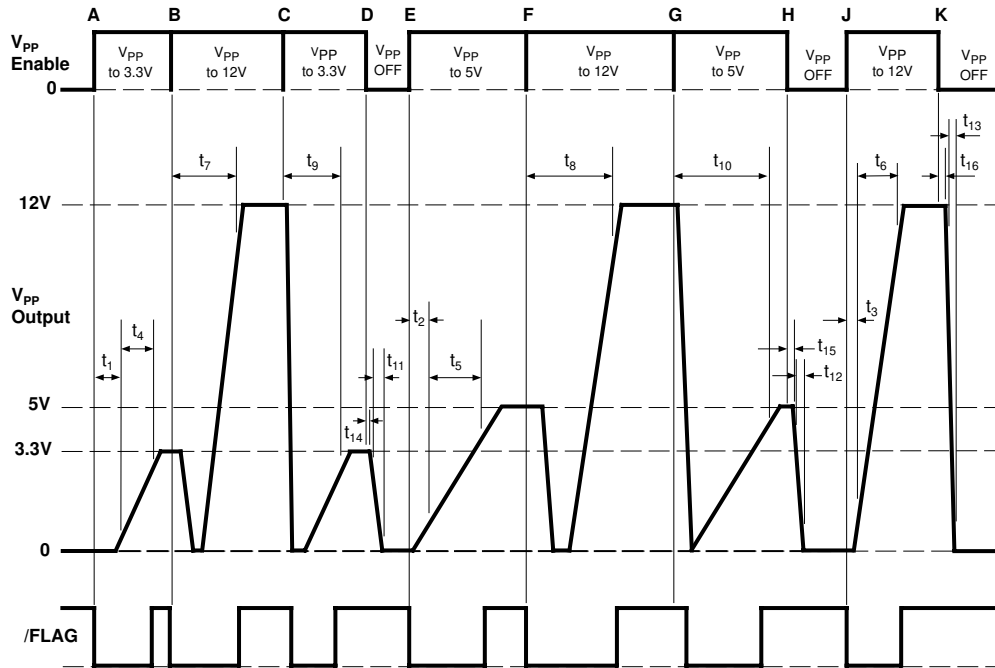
A B C D E F G H J K

$V_{PP}$ Enable

0

$V_{PP}$ to 3.3V

$V_{PP}$ to 12V

$V_{PP}$ to 3.3V

$V_{PP}$ OFF

$V_{PP}$ to 5V

$V_{PP}$ to 12V

$V_{PP}$ to 5V

$V_{PP}$ OFF

$V_{PP}$ to 12V

$V_{PP}$ OFF

$t_{13}$

$t_7$

$t_9$

$t_8$

$t_{10}$

$t_6$

$t_{16}$

12V

$V_{PP}$ Output

$t_2$

$t_3$

$t_4$

$t_1$

$t_{11}$

$t_5$

$t_{15}$

$t_{12}$

5V

$t_{14}$

3.3V

0

/FLAG